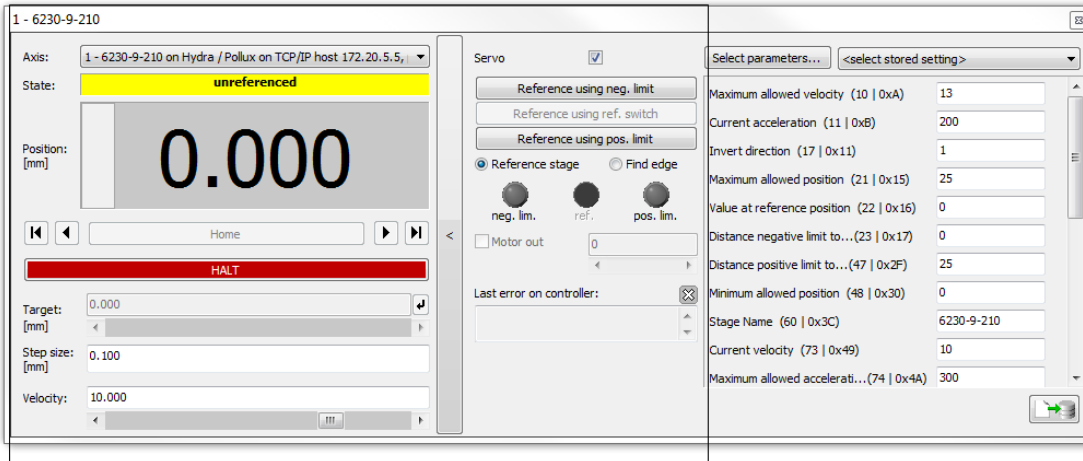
1 - 6230-9-210

Axis: 1 - 6230-9-210 on Hydra / Pollux on TCP/IP host 172.20.5.5,

State: unreferenced

Position: [mm]

0.000

Home

HALT

Target: [mm] 0.000

Step size: [mm] 0.100

Velocity: 10.000

Servo

Reference using neg. limit

Reference using ref. switch

Reference using pos. limit

Reference stage

Find edge

neg. lim.

ref.

pos. lim.

Motor out

0

Last error on controller:

Select parameters...

<select stored setting>

| | |
|---|---|
| Maximum allowed velocity (10 \| 0xA) | 13 |
| Current acceleration (11 \| 0xB) | 200 |
| Invert direction (17 \| 0x11) | 1 |
| Maximum allowed position (21 \| 0x15) | 25 |
| Value at reference position (22 \| 0x16) | 0 |
| Distance negative limit to...(23 \| 0x17) | 0 |
| Distance positive limit to...(47 \| 0x2F) | 25 |
| Minimum allowed position (48 \| 0x30) | 0 |
| Stage Name (60 \| 0x3C) | 6230-9-210 |
| Current velocity (73 \| 0x49) | 10 |
| Maximum allowed accelerati...(74 \| 0x4A) | 300 |